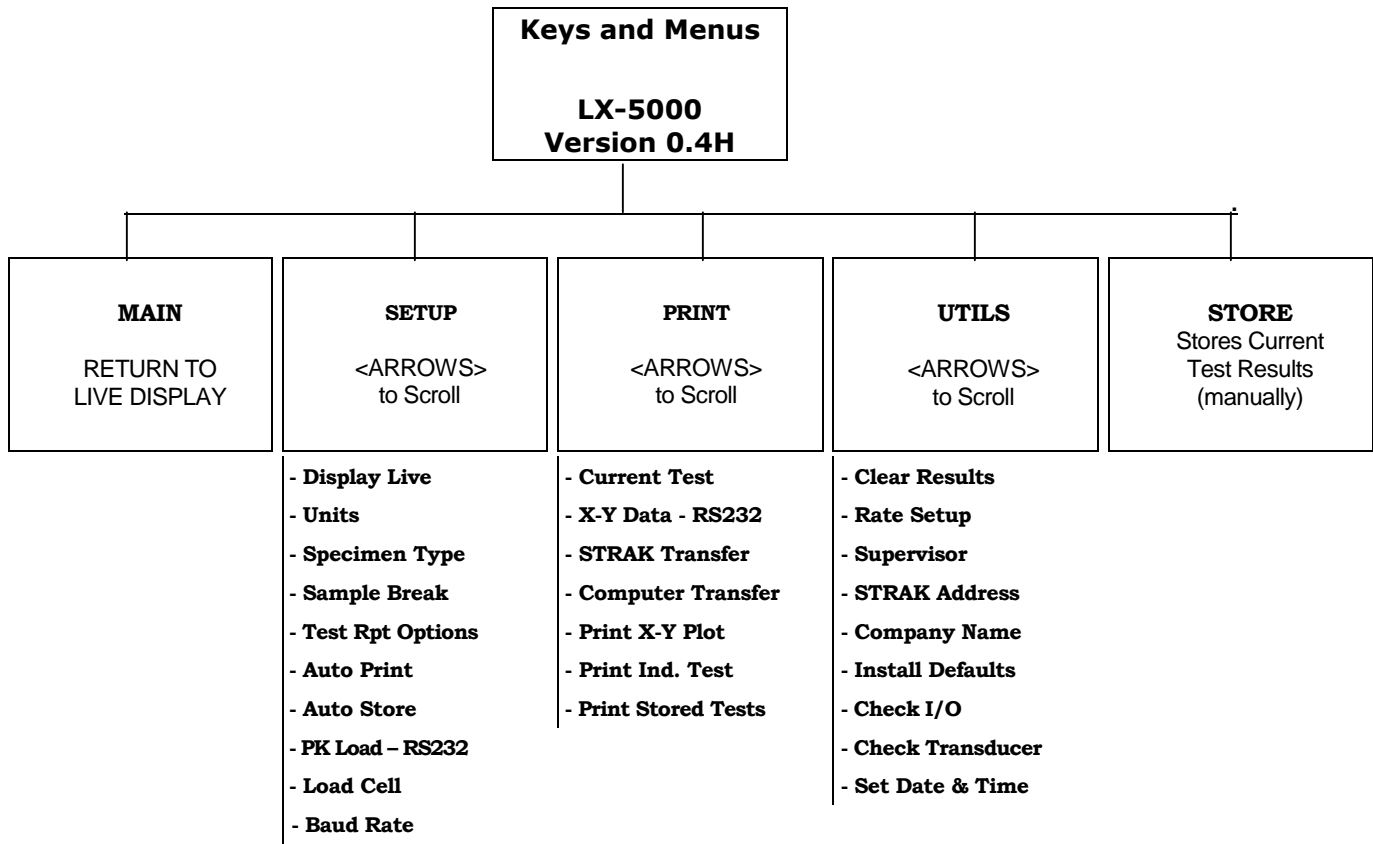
**Keys and Menus**

**LX-5000**
**Version 0.4H**

**MAIN**

RETURN TO LIVE DISPLAY

**SETUP**

<ARROWS> to Scroll

- Display Live
- Units
- Specimen Type
- Sample Break
- Test Rpt Options
- Auto Print
- Auto Store
- PK Load – RS232
- Load Cell
- Baud Rate

**PRINT**

<ARROWS> to Scroll

- Current Test
- X-Y Data - RS232
- STRAK Transfer
- Computer Transfer
- Print X-Y Plot
- Print Ind. Test
- Print Stored Tests

**UTILS**

<ARROWS> to Scroll

- Clear Results
- Rate Setup
- Supervisor
- STRAK Address
- Company Name
- Install Defaults
- Check I/O
- Check Transducer
- Set Date & Time

**STORE**
Stores Current Test Results (manually)